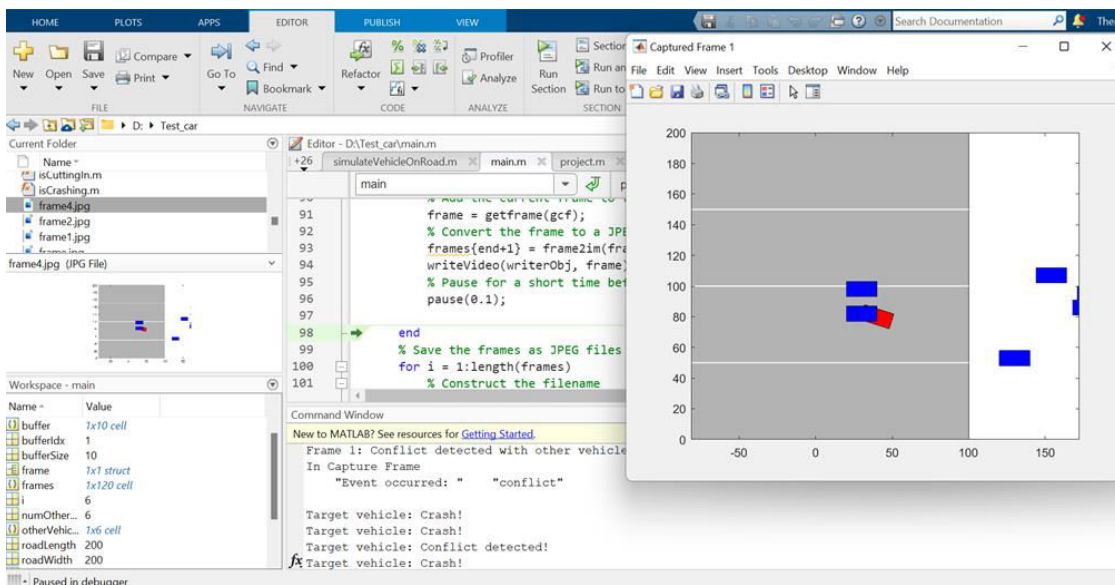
HOME PLOTS APPS EDITOR PUBLISH VIEW

Search Documentation

New Open Save Compare Print FILE

Go To Find Bookmark NAVIGATE

Refactor CODE

Profiler Analyze ANALYZE

Run Section Section Run an Run to SECTION

D: ▸ Test_car

Current Folder

Name
isCuttingIn.m
isCrashing.m
frame4.jpg
frame2.jpg
frame1.jpg

frame4.jpg (JPG File)

Workspace - main

| Name | Value |
|---|---|
| buffer | 1x10 cell |
| bufferIdx | 1 |
| bufferSize | 10 |
| frame | 1x1 struct |
| frames | 1x120 cell |
| i | 6 |
| numOther... | 6 |
| otherVehic... | 1x6 cell |
| roadLength | 200 |
| roadWidth | 200 |

Editor - D:\Test_car\main.m

+26 simulateVehicleOnRoad.m main.m project.m

main

91 frame = getframe(gcf);
92 % Convert the frame to a JPE
93 frames{end+1} = frame2im(fra
94 writeVideo(writerObj, frame)
95 % Pause for a short time bet
96 pause(0.1);
97
98 end
99 % Save the frames as JPEG files
100 for i = 1:length(frames)
101 % Construct the filename

Command Window

New to MATLAB? See resources for Getting Started.

Frame 1: Conflict detected with other vehicle
In Capture Frame
"Event occurred: " "conflict"

Target vehicle: Crash!
Target vehicle: Crash!
Target vehicle: Conflict detected!
Target vehicle: Crash!

Paused in debugger

Captured Frame 1

File Edit View Insert Tools Desktop Window Help

200
180
160
140
120
100
80
60
40
20
0
-50 0 50 100 150